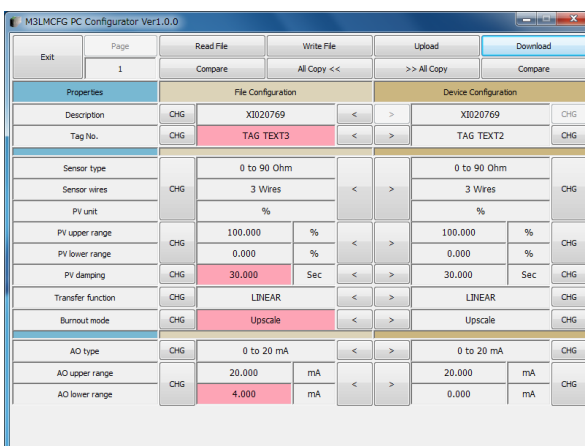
M3LMCFG PC Configurator Ver1.0.0

| Exit | Page | Read File | Write File | Upload | Download |
|---|---|---|---|---|---|
| | 1 | Compare | All Copy << | >> All Copy | Compare |

| Properties | | File Configuration | | | | Device Configuration | | |
|---|---|---|---|---|---|---|---|---|
| Description | CHG | XI020769 | | < | > | XI020769 | | CHG |
| Tag No. | CHG | TAG TEXT3 | | < | > | TAG TEXT2 | | CHG |
| Sensor type | CHG | 0 to 90 Ohm | | < | > | 0 to 90 Ohm | | CHG |
| Sensor wires | | 3 Wires | | | | 3 Wires | | |
| PV unit | | % | | | | % | | |
| PV upper range | CHG | 100.000 | % | < | > | 100.000 | % | CHG |
| PV lower range | | 0.000 | % | | | 0.000 | % | |
| PV damping | CHG | 30.000 | Sec | < | > | 30.000 | Sec | CHG |
| Transfer function | CHG | LINEAR | | < | > | LINEAR | | CHG |
| Burnout mode | CHG | Upscale | | < | > | Upscale | | CHG |
| AO type | CHG | 0 to 20 mA | | < | > | 0 to 20 mA | | CHG |
| AO upper range | CHG | 20.000 | mA | < | > | 20.000 | mA | CHG |
| AO lower range | | 4.000 | mA | | | 0.000 | mA | |